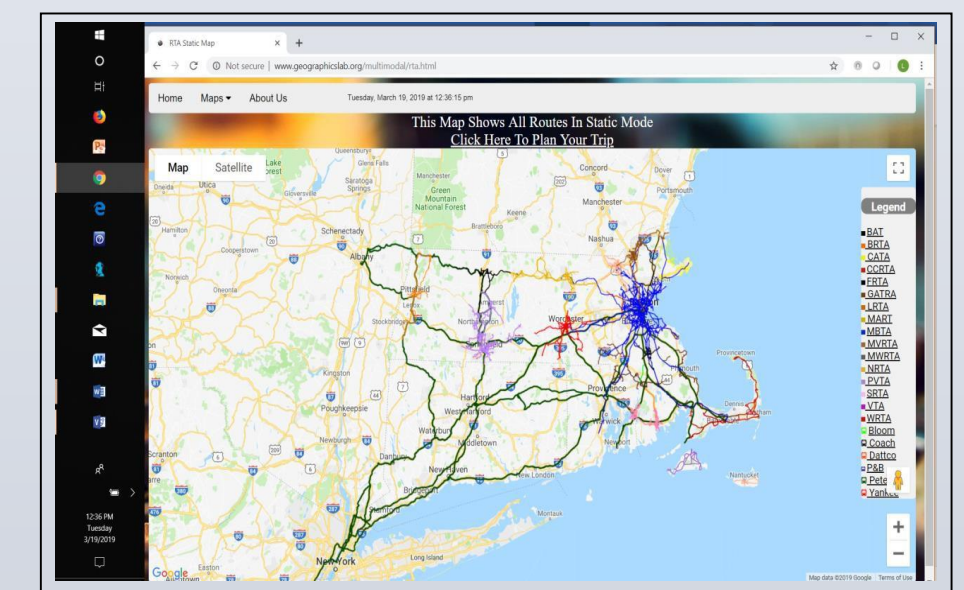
RTA Static Map

Not secure | www.geographicslab.org/multimodal/rta.html

Home Maps ▾ About Us Tuesday, March 19, 2019 at 12:36:15 pm

This Map Shows All Routes In Static Mode
Click Here To Plan Your Trip

Map Satellite

Legend
BAT
BRTA
CATA
CCRTA
FRTA
GATRA
LRTA
MART
MBTA
MVRTA
MWRTA
NRTA
PVTA
SRTA
VTA
WRTA
Bloom
Coach
Dattco
P&B
Pete
Yankee

Queensbury Glens Falls Lake George Saratoga Springs Gloversville Utica Schenectady Albany Hamilton Cooperstown Norwich Oneonta Pittsfield Stockbridge Northampton Worcester Boston Springfield Green Mountain National Forest Keene Brattleboro Manchester Concord Dover Portsmouth Nashua Kingston Poughkeepsie Newburgh Danbury Waterbury Middletown Hartford West Hartford New Haven Bridgeport Stamford New London Providence Warwick Newport Plymouth Provincetown Dennis Chatham Nantucket Montauk Long Island New York Scranton Easton Allentown

Google Map data ©2019 Google Terms of Use

12:36 PM
Tuesday
3/19/2019